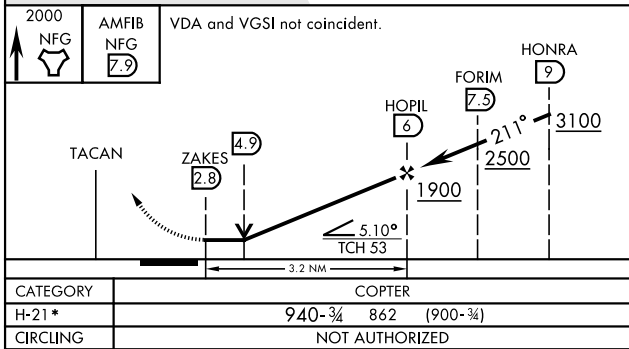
2000
NFG

AMFIB
NFG
7.9

VDA and VGSI not coincident.

HONRA
9

FORIM
7.5

HOPIL
6

211°

3100

2500

1900

TACAN

ZAKES
2.8

4.9

5.10°
TCH 53

3.2 NM

| CATEGORY | COPTER |
|---|---|
| H-21 * | 940-¾ 862 (900-¾) |
| CIRCLING | NOT AUTHORIZED |